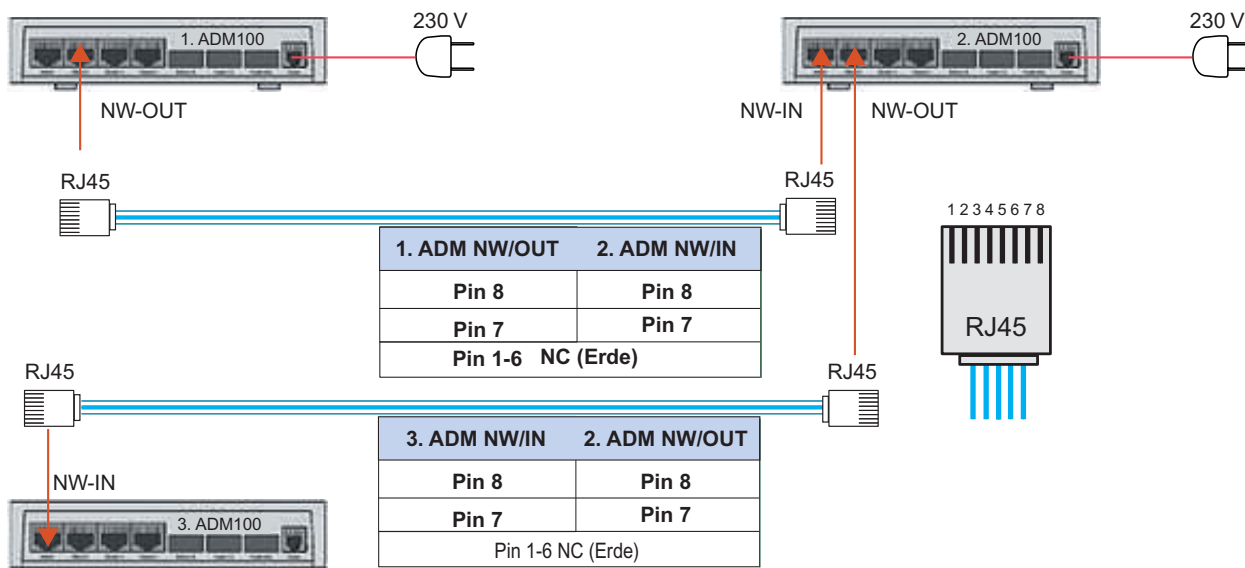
1. ADM100

230 V

2. ADM100

230 V

NW-OUT

NW-IN

NW-OUT

RJ45

RJ45

1 2 3 4 5 6 7 8

| 1. ADM NW/OUT | 2. ADM NW/IN |
|---|---|
| Pin 8 | Pin 8 |
| Pin 7 | Pin 7 |
| Pin 1-6 NC (Erde) | |

RJ45

RJ45

RJ45

| 3. ADM NW/IN | 2. ADM NW/OUT |
|---|---|
| Pin 8 | Pin 8 |
| Pin 7 | Pin 7 |
| Pin 1-6 NC (Erde) | |

NW-IN

3. ADM100